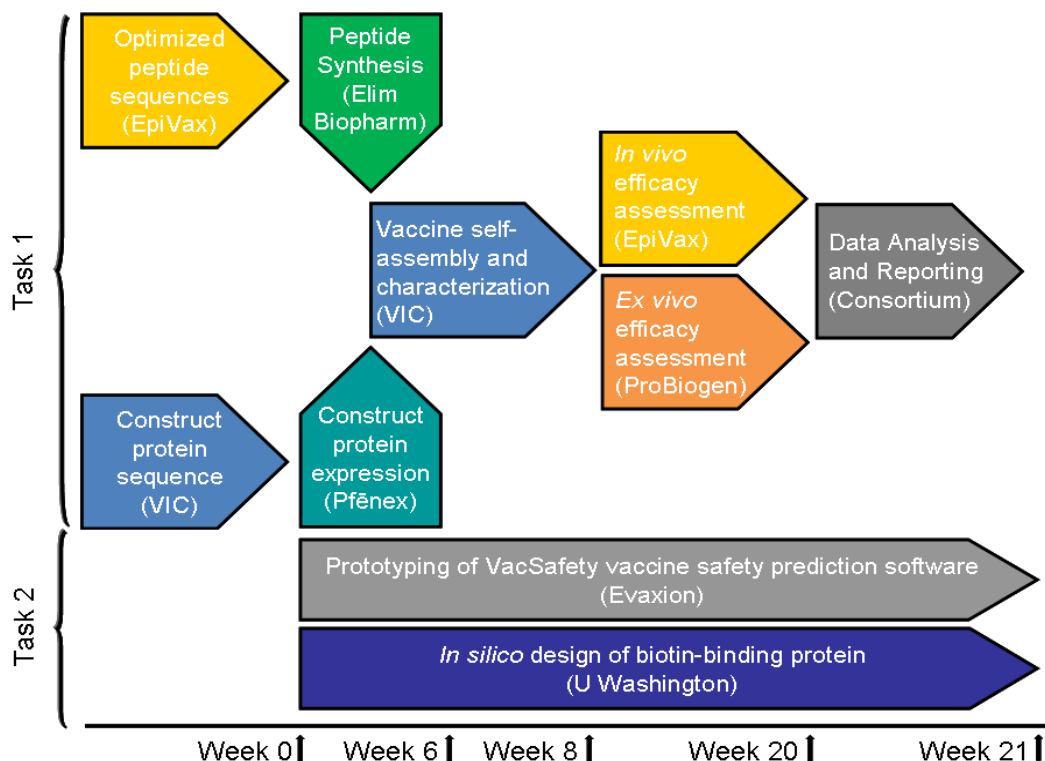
Task 1

Optimized peptide sequences (EpiVax)

Peptide Synthesis (Elim Biopharm)

Vaccine self-assembly and characterization (VIC)

In vivo efficacy assessment (EpiVax)

Ex vivo efficacy assessment (ProBiogen)

Data Analysis and Reporting (Consortium)

Construct protein sequence (VIC)

Construct protein expression (Pfēnex)

Task 2

Prototyping of VacSafety vaccine safety prediction software (Evaxion)

In silico design of biotin-binding protein (U Washington)

Week 0 Week 6 Week 8 Week 20 Week 21